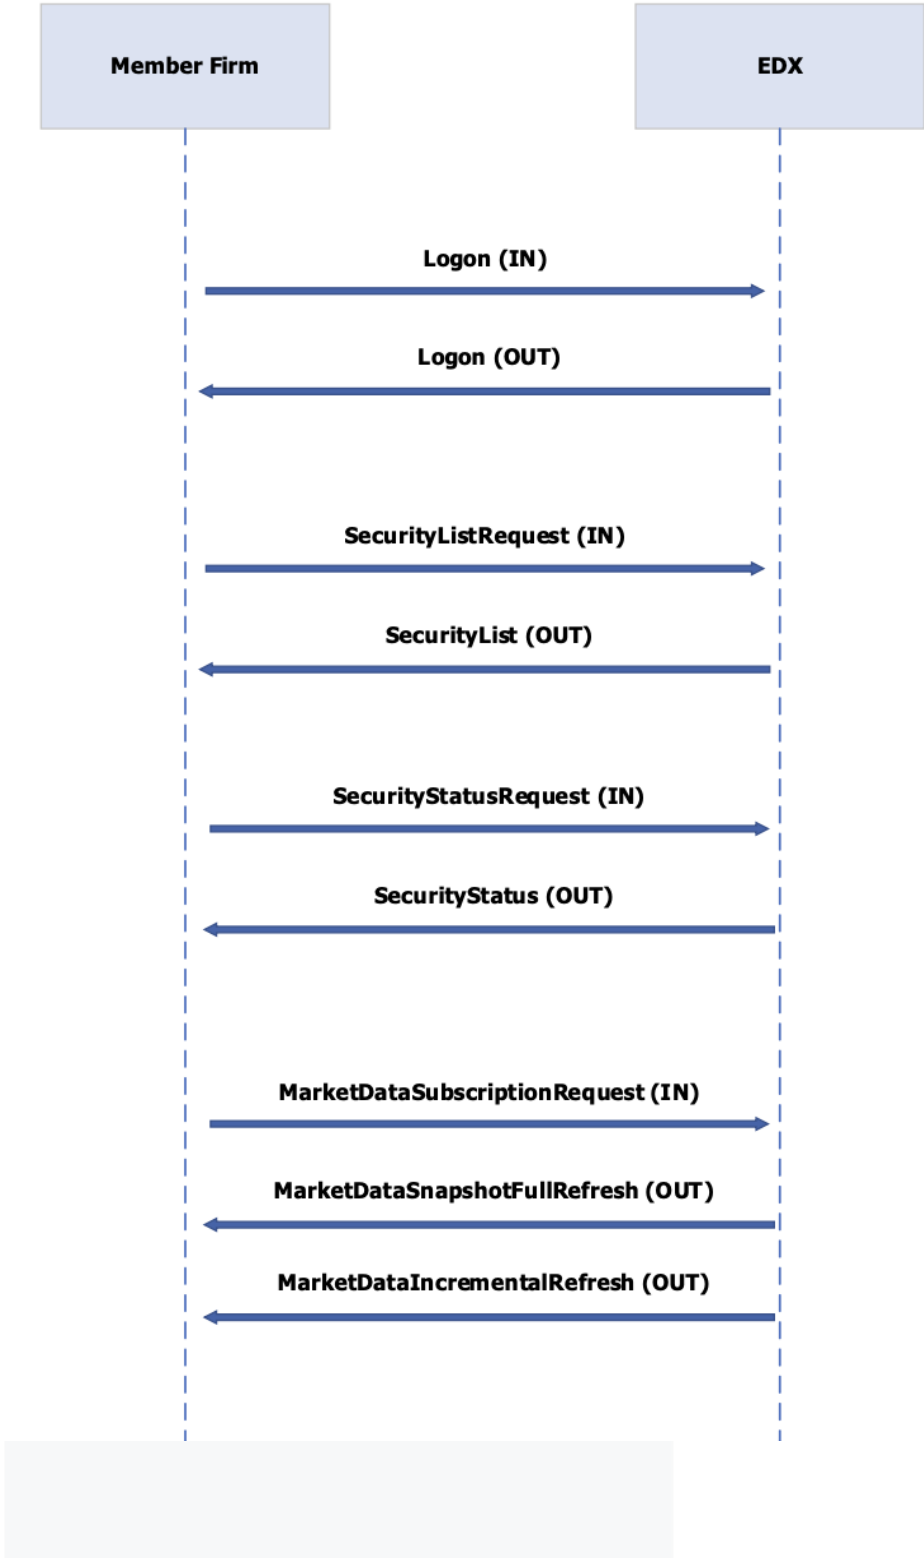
Member Firm

EDX

Logon (IN)

Logon (OUT)

SecurityListRequest (IN)

SecurityList (OUT)

SecurityStatusRequest (IN)

SecurityStatus (OUT)

MarketDataSubscriptionRequest (IN)

MarketDataSnapshotFullRefresh (OUT)

MarketDataIncrementalRefresh (OUT)